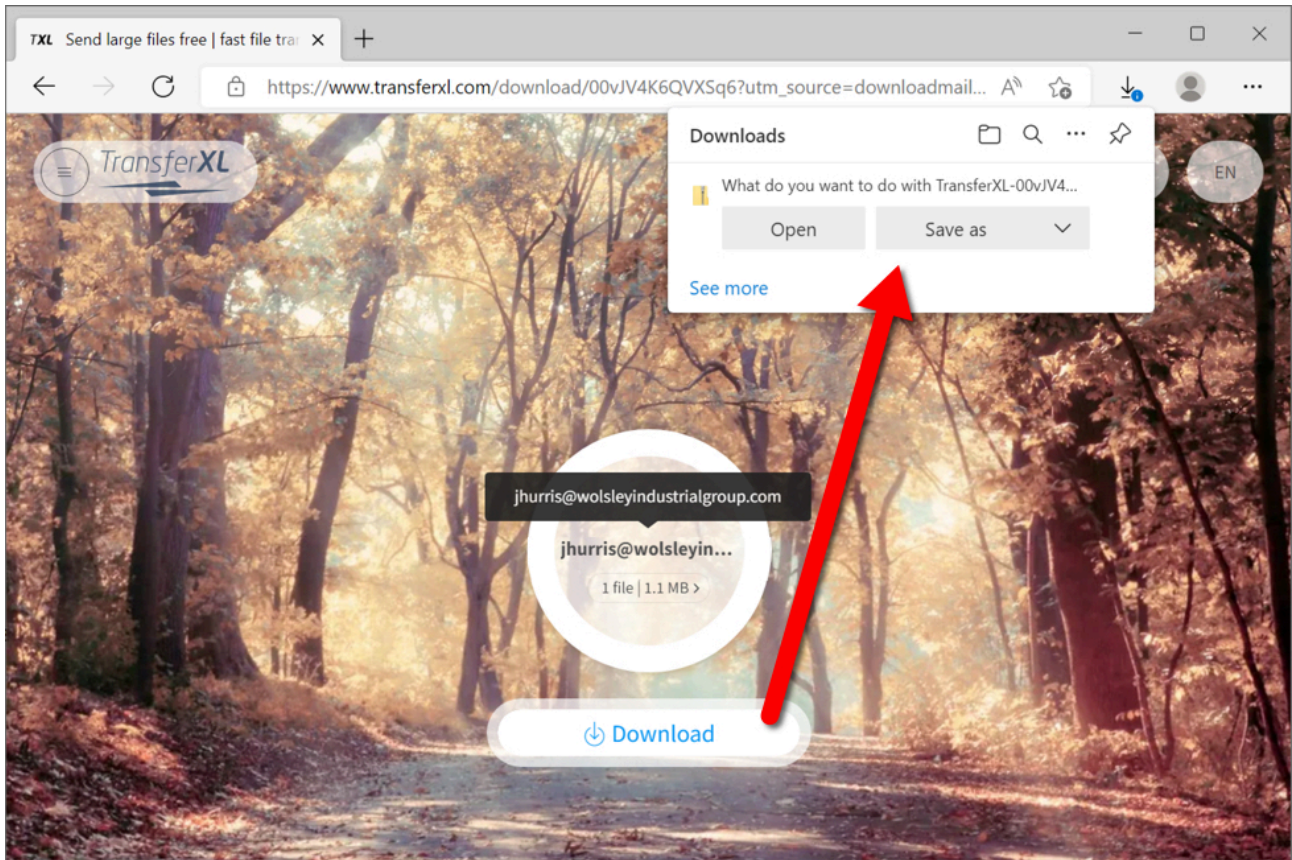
TXL Send large files free | fast file tra

https://www.transferxl.com/download/00vJV4K6QVXSq6?utm_source=downloadmail...

TransferXL

EN

Downloads

What do you want to do with TransferXL-00vJV4...

Open

Save as

See more

jhurris@wolsleyindustrialgroup.com

jhurris@wolsleyin...

1 file | 1.1 MB >

Download